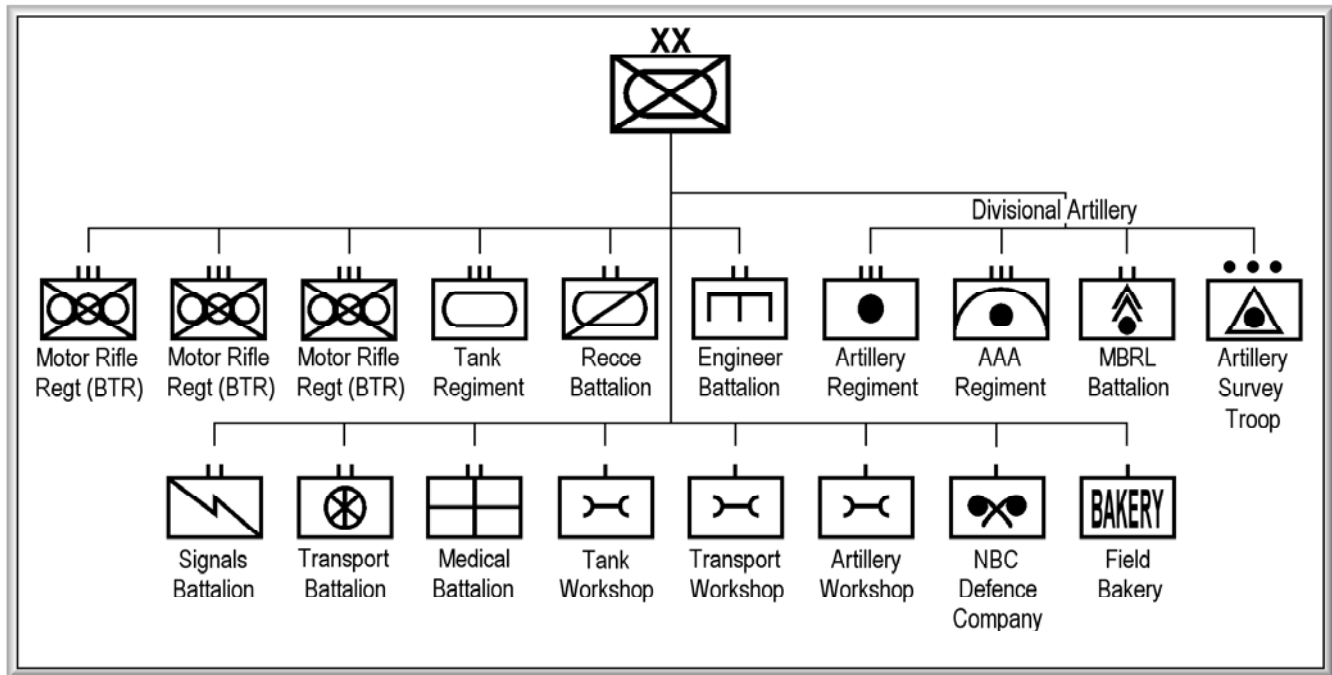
XX

Divisional Artillery

III
Motor Rifle Regt (BTR)

III
Motor Rifle Regt (BTR)

III
Motor Rifle Regt (BTR)

III
Tank Regiment

II
Recce Battalion

II
Engineer Battalion

III
Artillery Regiment

III
AAA Regiment

II
MBRL Battalion

•••
Artillery Survey Troop

II
Signals Battalion

II
Transport Battalion

II
Medical Battalion

Tank Workshop

Transport Workshop

Artillery Workshop

NBC Defence Company

BAKERY
Field Bakery